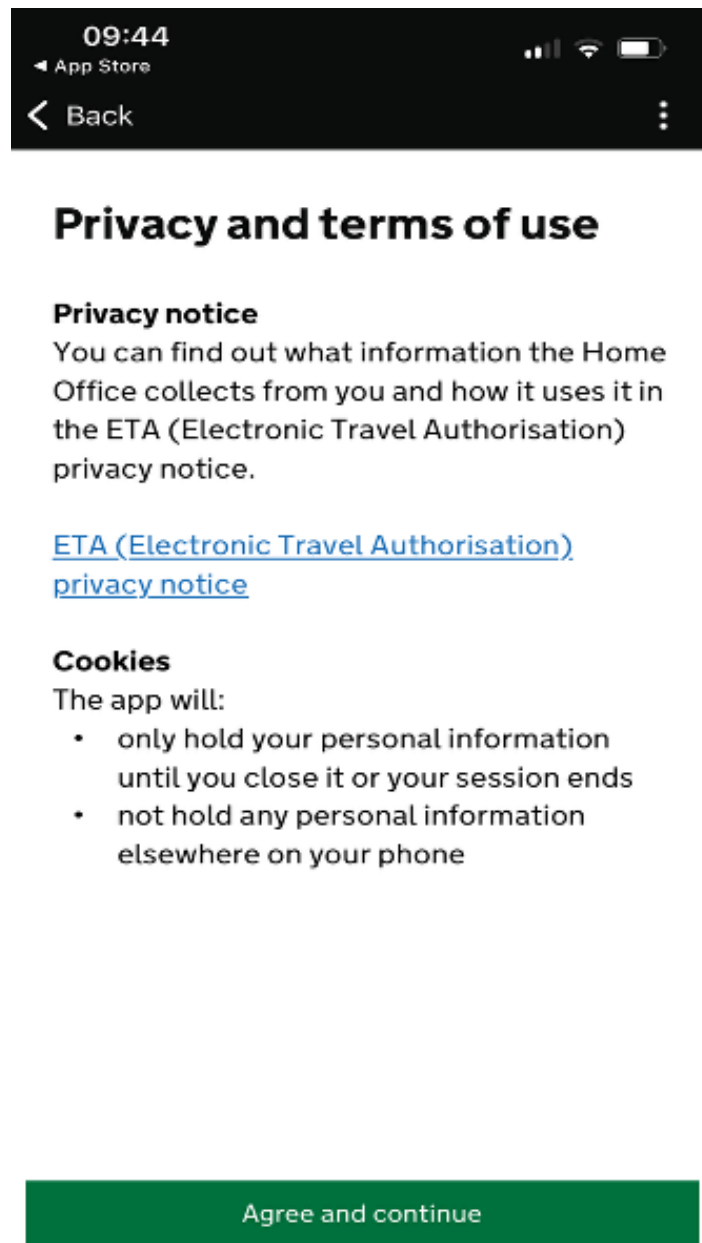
09:44
◀ App Store

< Back

Privacy and terms of use

Privacy notice
You can find out what information the Home Office collects from you and how it uses it in the ETA (Electronic Travel Authorisation) privacy notice.

ETA (Electronic Travel Authorisation) privacy notice

Cookies
The app will:
• only hold your personal information until you close it or your session ends
• not hold any personal information elsewhere on your phone

Agree and continue